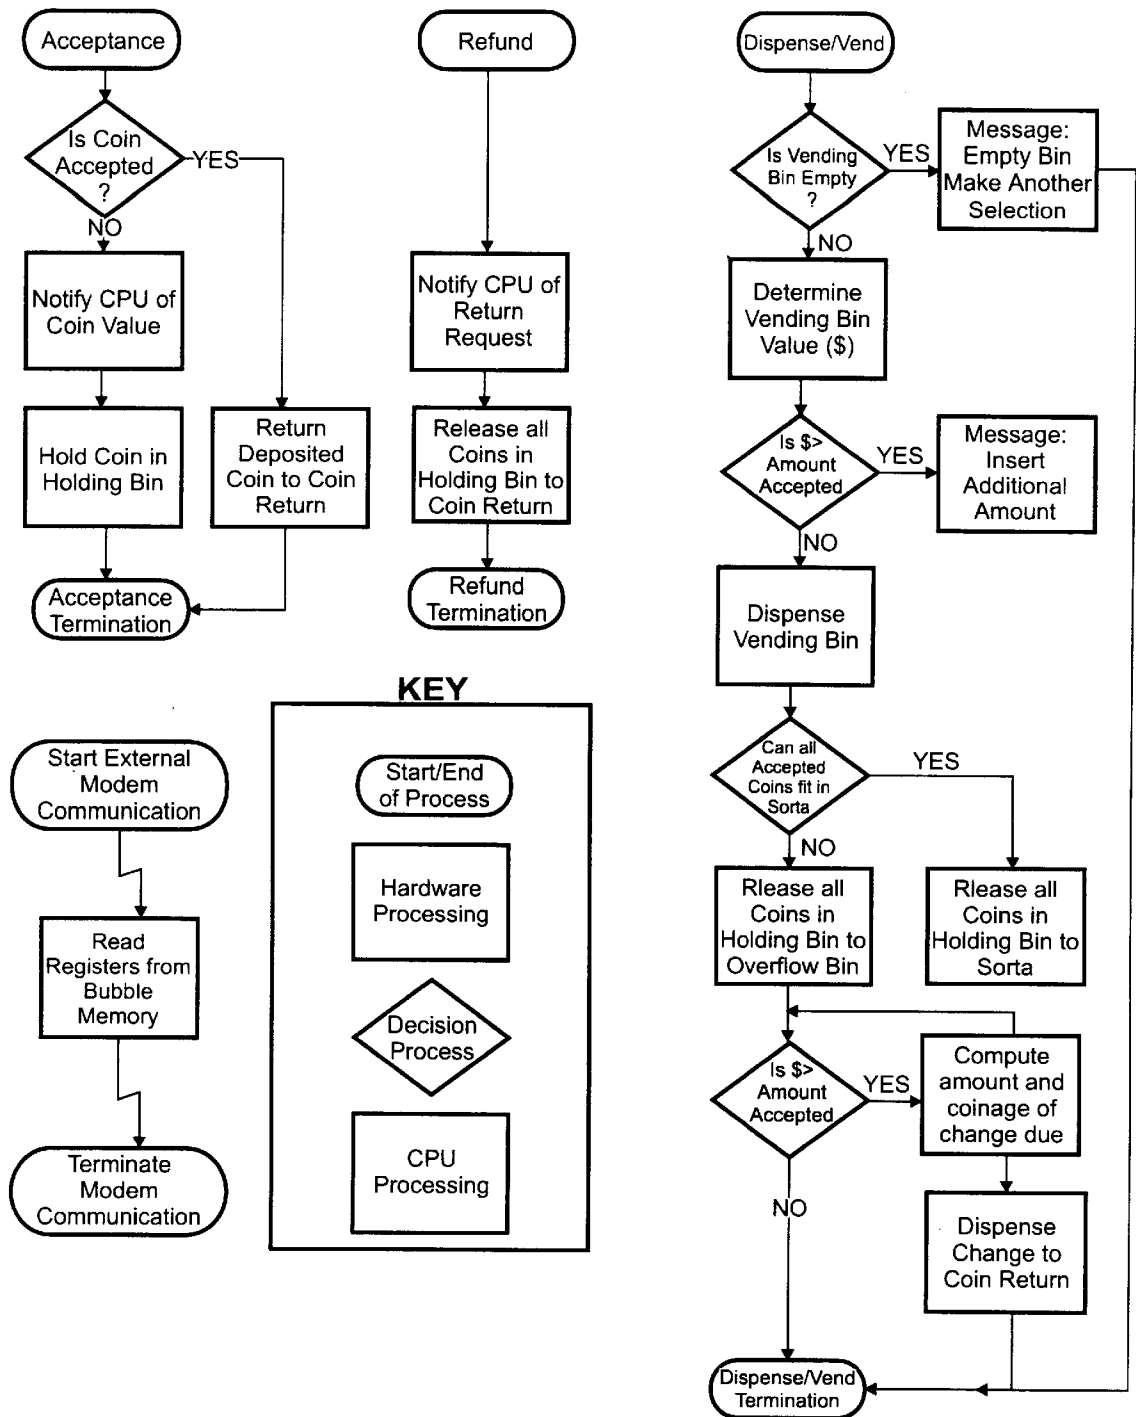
Acceptance

Is Coin Accepted ?

YES

NO

Notify CPU of Coin Value

Hold Coin in Holding Bin

Return Deposited Coin to Coin Return

Acceptance Termination

Refund

Notify CPU of Return Request

Release all Coins in Holding Bin to Coin Return

Refund Termination

Dispense/Vend

Is Vending Bin Empty ?

YES

Message: Empty Bin Make Another Selection

NO

Determine Vending Bin Value ($)

Is $> Amount Accepted

YES

Message: Insert Additional Amount

NO

Dispense Vending Bin

Can all Accepted Coins fit in Sorta

YES

NO

Rlease all Coins in Holding Bin to Overflow Bin

Rlease all Coins in Holding Bin to Sorta

Is $> Amount Accepted

YES

Compute amount and coinage of change due

NO

Dispense Change to Coin Return

Dispense/Vend Termination

Start External Modem Communication

Read Registers from Bubble Memory

Terminate Modem Communication

KEY

Start/End of Process

Hardware Processing

Decision Process

CPU Processing